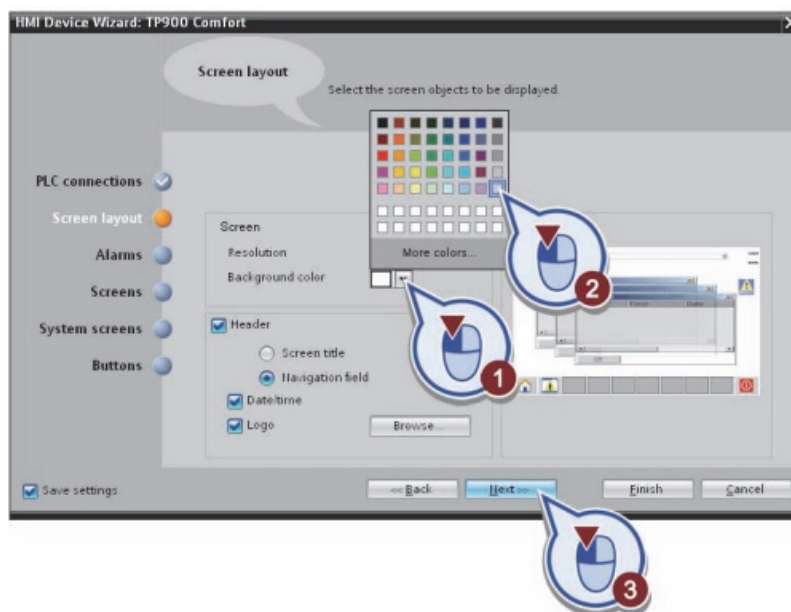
HMI Device Wizard: TP900 Comfort

Screen layout

Select the screen objects to be displayed.

PLC connections

Screen layout

Alarms

Screens

System screens

Buttons

Screen

Resolution

Background color

More colors...

Header

Screen title

Navigation field

Date/time

Logo

Browse...

1

2

3

Save settings

<< Back

Next >>

Finish

Cancel